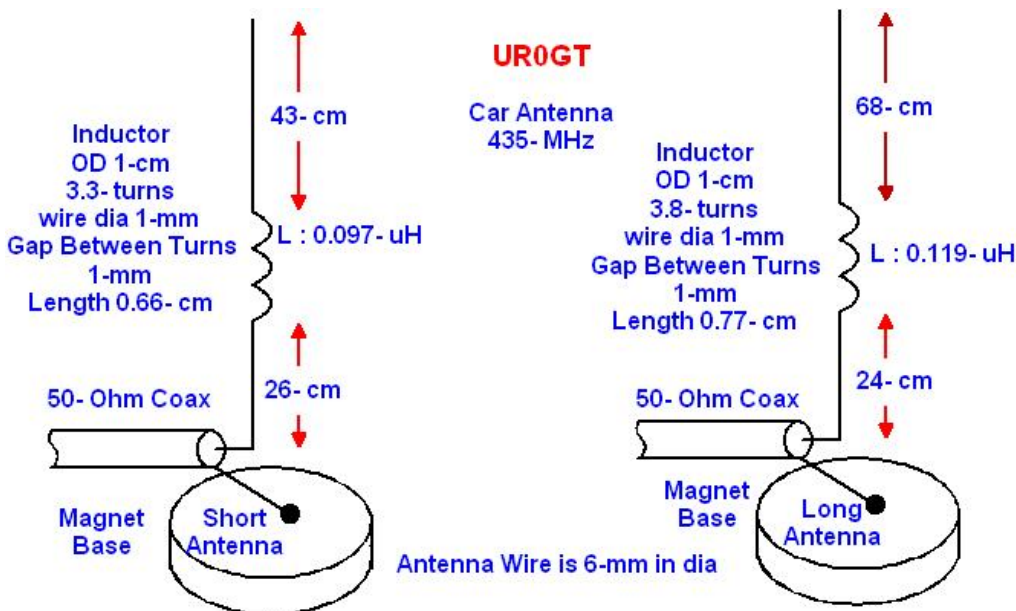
UR0GT

Car Antenna
435- MHz

43- cm

Inductor
OD 1-cm
3.3- turns
wire dia 1-mm
Gap Between Turns
1-mm
Length 0.66- cm

L : 0.097- uH

26- cm

50- Ohm Coax

Magnet
Base

Short
Antenna

68- cm

Inductor
OD 1-cm
3.8- turns
wire dia 1-mm
Gap Between Turns
1-mm
Length 0.77- cm

L : 0.119- uH

24- cm

50- Ohm Coax

Magnet
Base

Long
Antenna

Antenna Wire is 6-mm in dia